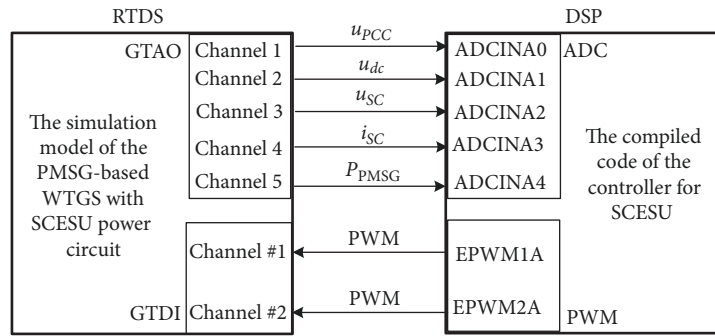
RTDS

DSP

GTAO

Channel 1

Channel 2

Channel 3

Channel 4

Channel 5

$u_{PCC}$

$u_{dc}$

$u_{SC}$

$i_{SC}$

$P_{\text{PMSG}}$

ADCINA0

ADCINA1

ADCINA2

ADCINA3

ADCINA4

ADC

The simulation model of the PMSG-based WTGS with SCESU power circuit

The compiled code of the controller for SCESU

Channel #1

PWM

EPWM1A

GTDI

Channel #2

PWM

EPWM2A

PWM